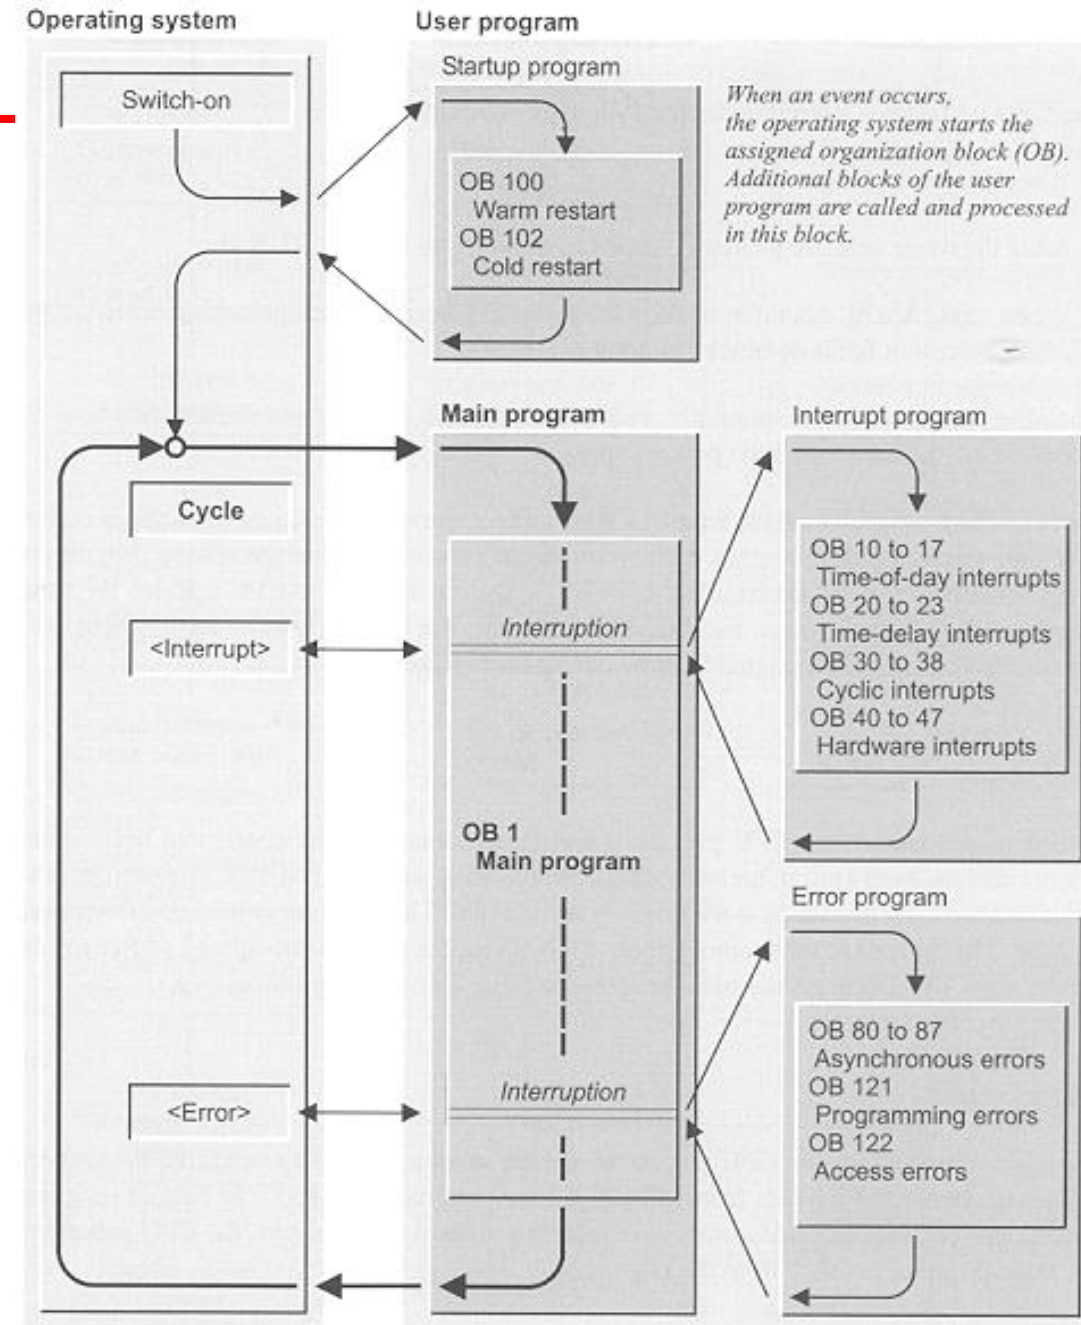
Operating system

User program

Startup program

Switch-on

OB 100
Warm restart
OB 102
Cold restart

When an event occurs, the operating system starts the assigned organization block (OB). Additional blocks of the user program are called and processed in this block.

Main program

Interrupt program

Cycle

OB 10 to 17
Time-of-day interrupts
OB 20 to 23
Time-delay interrupts
OB 30 to 38
Cyclic interrupts
OB 40 to 47
Hardware interrupts

Interruption

<Interrupt>

OB 1
Main program

Error program

OB 80 to 87
Asynchronous errors
OB 121
Programming errors
OB 122
Access errors

Interruption

<Error>